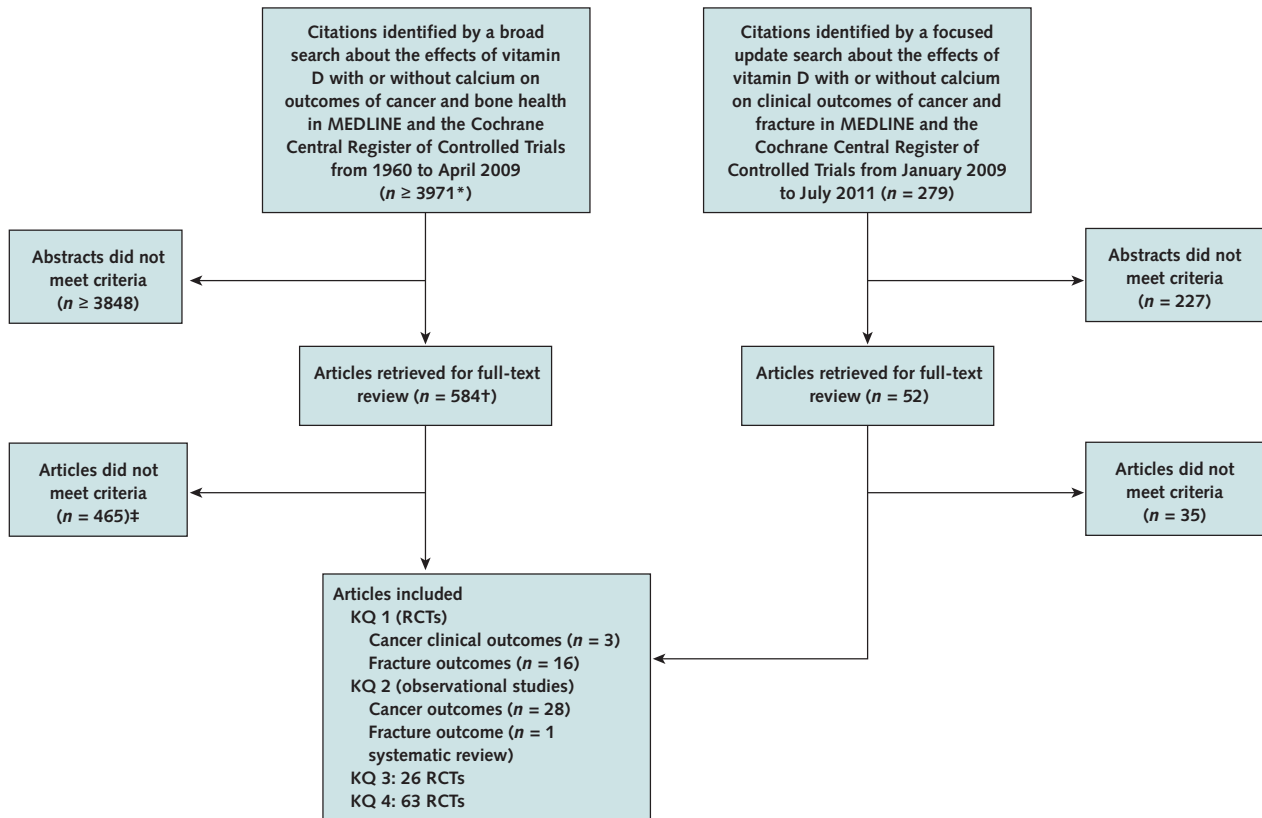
Citations identified by a broad search about the effects of vitamin D with or without calcium on outcomes of cancer and bone health in MEDLINE and the Cochrane Central Register of Controlled Trials from 1960 to April 2009 ($n$ ≥ 3971*)

Citations identified by a focused update search about the effects of vitamin D with or without calcium on clinical outcomes of cancer and fracture in MEDLINE and the Cochrane Central Register of Controlled Trials from January 2009 to July 2011 ($n$ = 279)

Abstracts did not meet criteria ($n$ ≥ 3848)

Abstracts did not meet criteria ($n$ = 227)

Articles retrieved for full-text review ($n$ = 584†)

Articles retrieved for full-text review ($n$ = 52)

Articles did not meet criteria ($n$ = 465)‡

Articles did not meet criteria ($n$ = 35)

Articles included
KQ 1 (RCTs)
Cancer clinical outcomes ($n$ = 3)
Fracture outcomes ($n$ = 16)
KQ 2 (observational studies)
Cancer outcomes ($n$ = 28)
Fracture outcome ($n$ = 1 systematic review)
KQ 3: 26 RCTs
KQ 4: 63 RCTs